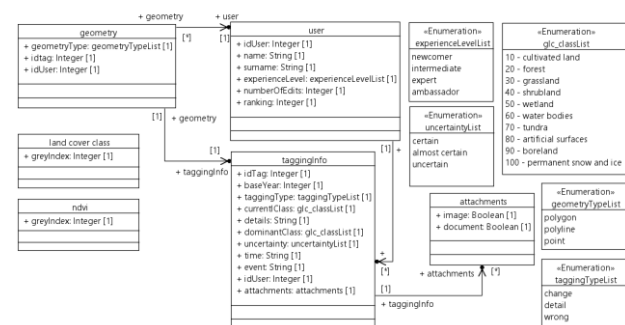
+ geometry
+ user
[*]
[1]

geometry
+ geometryType: geometryTypeList [1]
+ idtag: Integer [1]
+ idUser: Integer [1]

user
+ idUser: Integer [1]
+ name: String [1]
+ surname: String [1]
+ experienceLevel: experienceLevelList [1]
+ numberOfEdits: Integer [1]
+ ranking: Integer [1]

«Enumeration»
experienceLevelList
newcomer
intermediate
expert
ambassador

«Enumeration»
glc_classList
10 - cultivated land
20 - forest
30 - grassland
40 - shrubland
50 - wetland
60 - water bodies
70 - tundra
80 - artificial surfaces
90 - boreland
100 - permanent snow and ice

«Enumeration»
uncertaintyList
certain
almost certain
uncertain

[1]
+ geometry
[1]
+ taggingInfo
[1]
+

land cover class
+ greyIndex: Integer [1]

ndvi
+ greyIndex: Integer [1]

taggingInfo
+ idTag: Integer [1]
+ baseYear: Integer [1]
+ taggingType: taggingTypeList [1]
+ currentClass: glc_classList [1]
+ details: String [1]
+ dominantClass: glc_classList [1]
+ uncertainty: uncertaintyList [1]
+ time: String [1]
+ event: String [1]
+ idUser: Integer [1]
+ attachments: attachments [1]

attachments
+ image: Boolean [1]
+ document: Boolean [1]

«Enumeration»
geometryTypeList
polygon
polyline
point

+
[*]
[1]
+ attachments
[*]
+ taggingInfo

«Enumeration»
taggingTypeList
change
detail
wrong